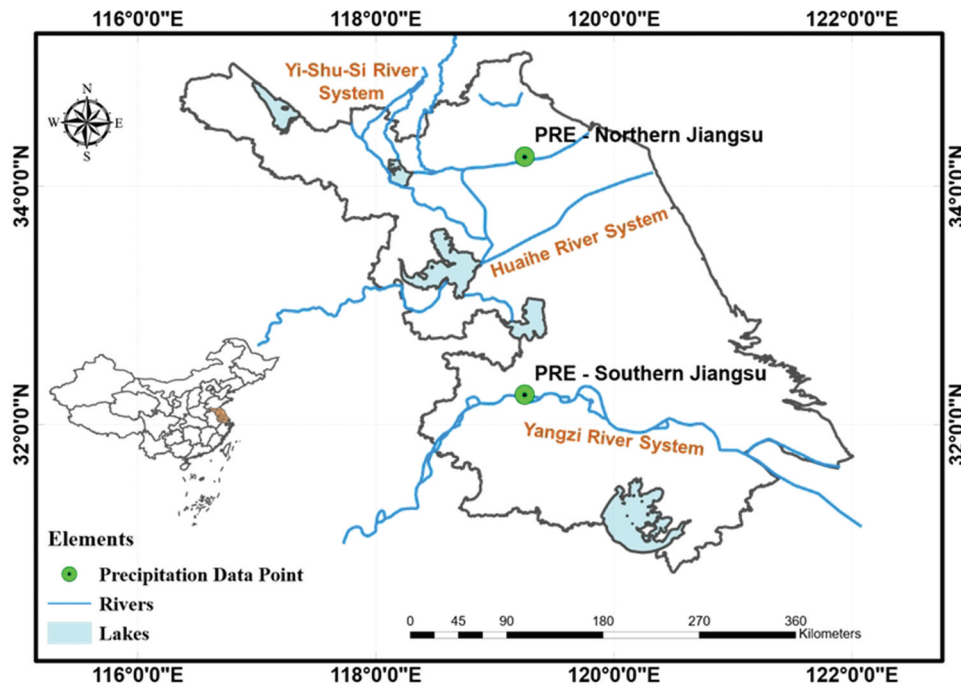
116°0'0"E
118°0'0"E
120°0'0"E
122°0'0"E

N
W
E
S

Yi-Shu-Si River System

PRE - Northern Jiangsu

34°0'0"N
34°0'0"N

Huaihe River System

PRE - Southern Jiangsu

32°0'0"N
32°0'0"N

Yangzi River System

Elements
Precipitation Data Point
Rivers
Lakes

0 45 90 180 270 360
Kilometers

116°0'0"E
118°0'0"E
120°0'0"E
122°0'0"E